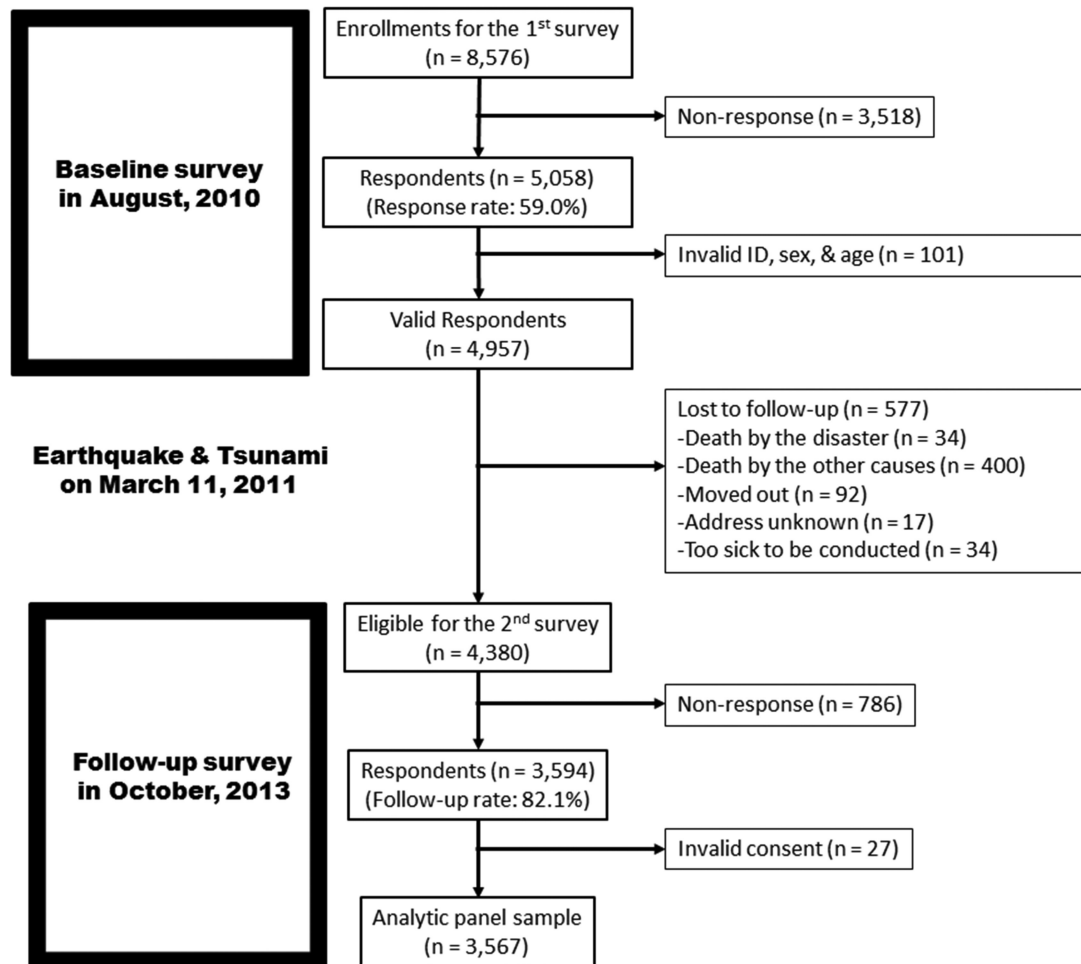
Baseline survey in August, 2010

Enrollments for the 1$^{st}$ survey (n = 8,576)

Non-response (n = 3,518)

Respondents (n = 5,058) (Response rate: 59.0%)

Invalid ID, sex, & age (n = 101)

Valid Respondents (n = 4,957)

Earthquake & Tsunami on March 11, 2011

Lost to follow-up (n = 577)
-Death by the disaster (n = 34)
-Death by the other causes (n = 400)
-Moved out (n = 92)
-Address unknown (n = 17)
-Too sick to be conducted (n = 34)

Follow-up survey in October, 2013

Eligible for the 2$^{nd}$ survey (n = 4,380)

Non-response (n = 786)

Respondents (n = 3,594) (Follow-up rate: 82.1%)

Invalid consent (n = 27)

Analytic panel sample (n = 3,567)